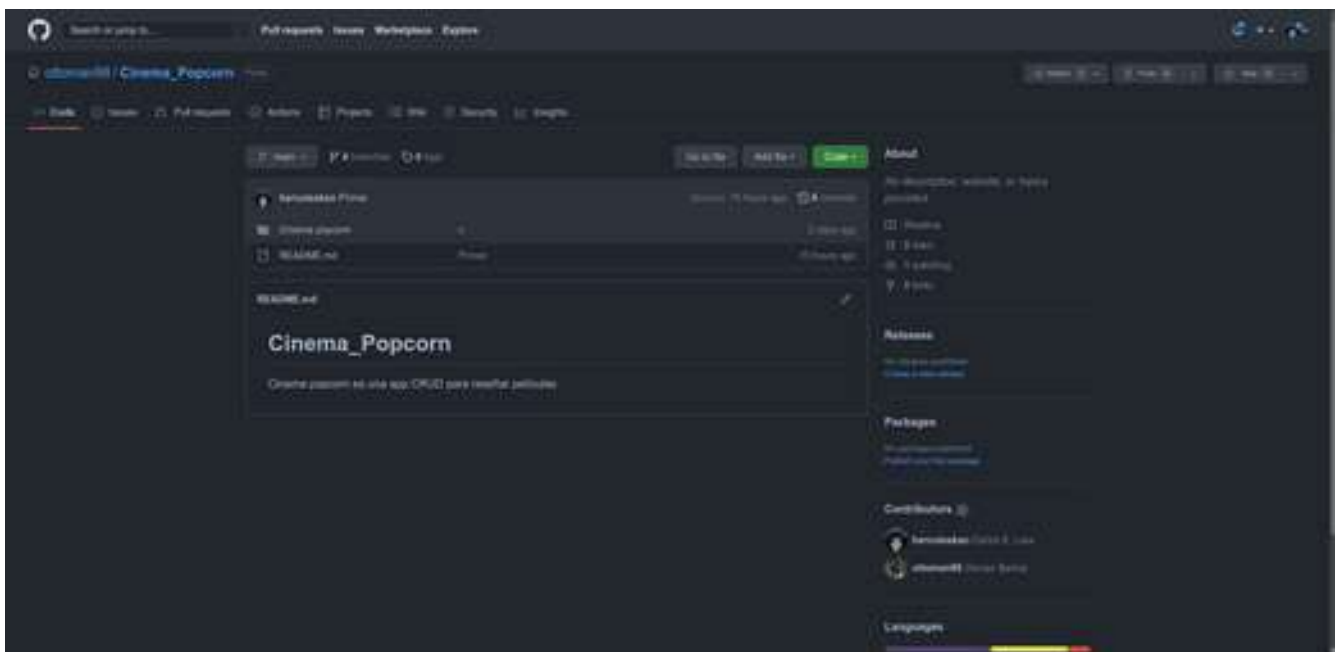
Search or jump to...

Pull requests Issues Marketplace Explore

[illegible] / Cinema_Popcorn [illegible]

Code Issues Pull requests Actions Projects Wiki Security Insights

main 2 branches 0 tags

Go to file Add file Code

About

No description, website, or topics provided.

Readme

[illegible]

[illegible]

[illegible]

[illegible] Primer

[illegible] 4 commits

Cinema popcorn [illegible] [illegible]

README.md Primer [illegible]

README.md

Cinema_Popcorn

Cinema popcorn es una app CRUD para reseñar peliculas

Releases

No releases published
Create a new release

Packages

No packages published
Publish your first package

Contributors

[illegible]

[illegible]

Languages